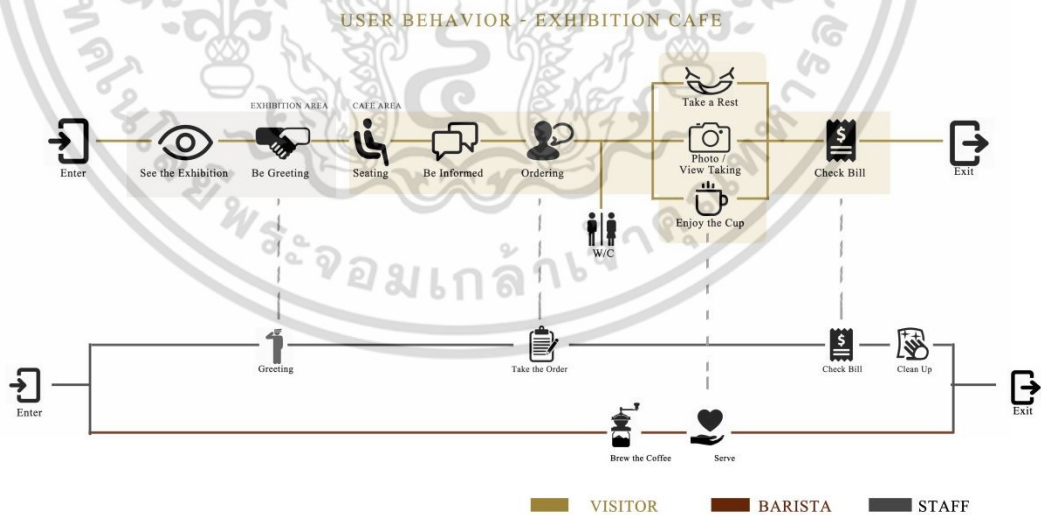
USER BEHAVIOR - EXHIBITION CAFE

EXHIBITION AREA

CAFE AREA

Enter

See the Exhibition

Be Greeting

Seating

Be Informed

Ordering

Take a Rest

Photo / View Taking

Enjoy the Cup

W/C

Check Bill

Exit

Enter

Greeting

Take the Order

Check Bill

Clean Up

Exit

Brew the Coffee

Serve

VISITOR

BARISTA

STAFF

จอมเกล้า